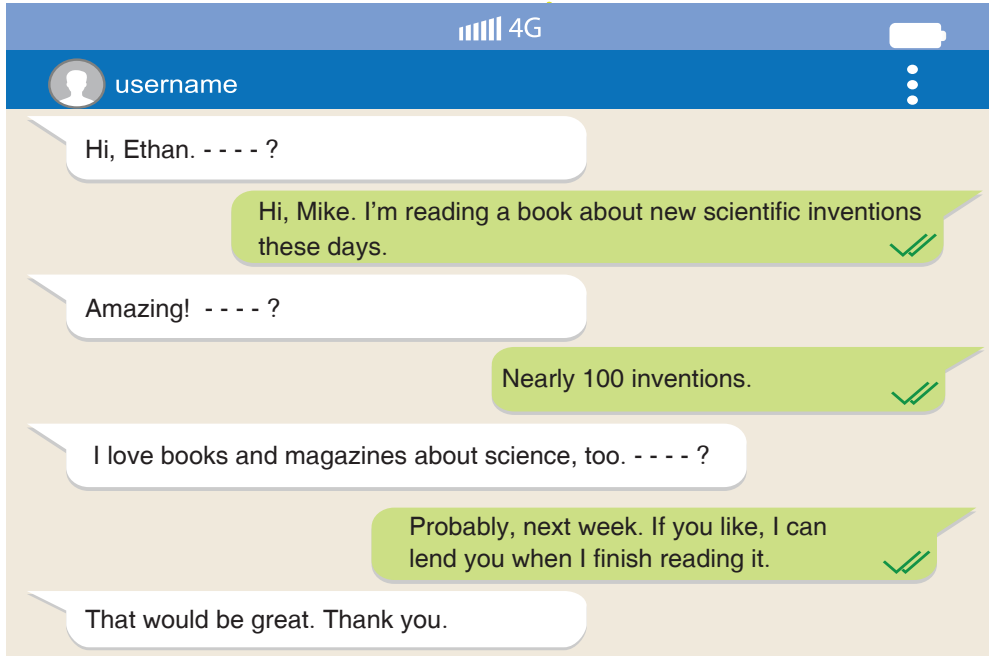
4G

username

Hi, Ethan. - - - - ?

Hi, Mike. I’m reading a book about new scientific inventions these days.

Amazing! - - - - ?

Nearly 100 inventions.

I love books and magazines about science, too. - - - - ?

Probably, next week. If you like, I can lend you when I finish reading it.

That would be great. Thank you.